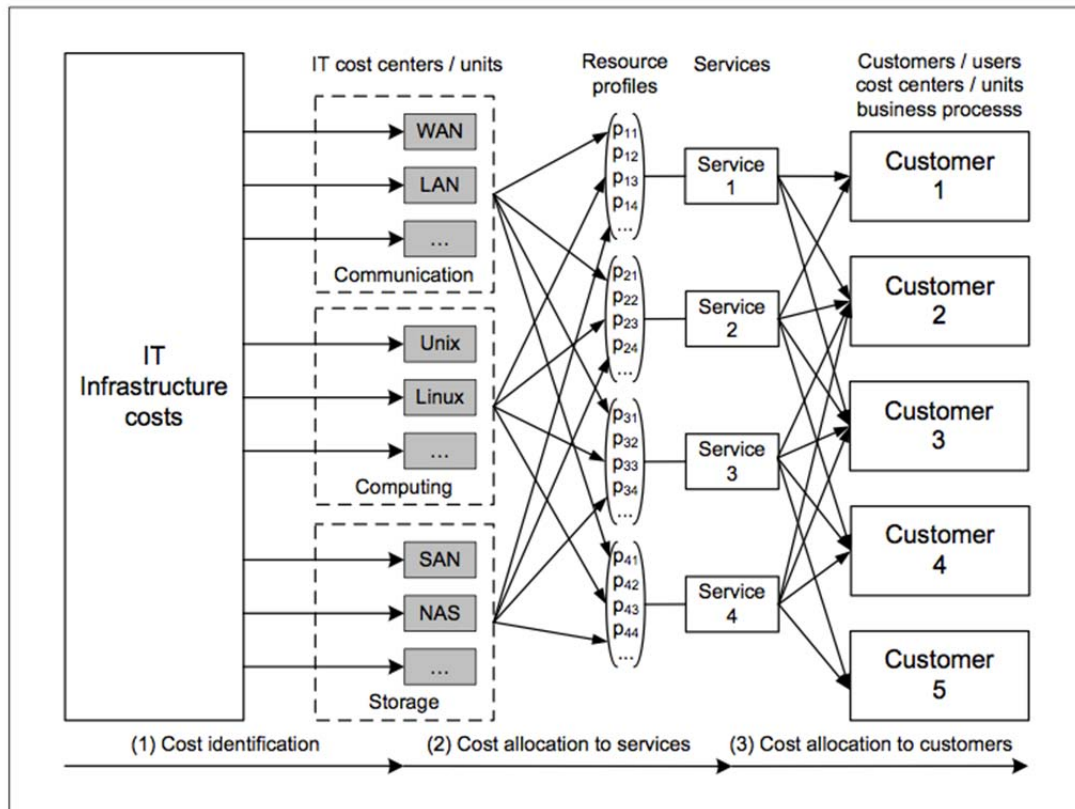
IT cost centers / units

Resource profiles

Services

Customers / users cost centers / units business processs

IT Infrastructure costs

WAN

LAN

...

Communication

Unix

Linux

...

Computing

SAN

NAS

...

Storage

$p_{11}$
$p_{12}$
$p_{13}$
$p_{14}$
...

$p_{21}$
$p_{22}$
$p_{23}$
$p_{24}$
...

$p_{31}$
$p_{32}$
$p_{33}$
$p_{34}$
...

$p_{41}$
$p_{42}$
$p_{43}$
$p_{44}$
...

Service 1

Service 2

Service 3

Service 4

Customer 1

Customer 2

Customer 3

Customer 4

Customer 5

(1) Cost identification

(2) Cost allocation to services

(3) Cost allocation to customers